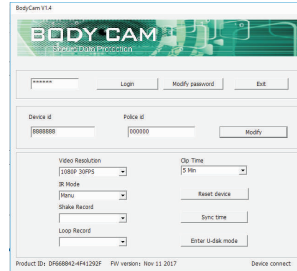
BodyCam V1.4

BODY CAM

Evidence Data Protection

******

Login

Modify password

Exit

Device id

8888888

Police id

000000

Modify

Video Resolution

1080P 30FPS

IR Mode

Menu

Shake Record

Loop Record

Clip Time

5 Min

Reset device

Sync time

Enter U-disk mode

Product ID: DF668842-4F41292F FW version: Nov 11 2017 Device connect